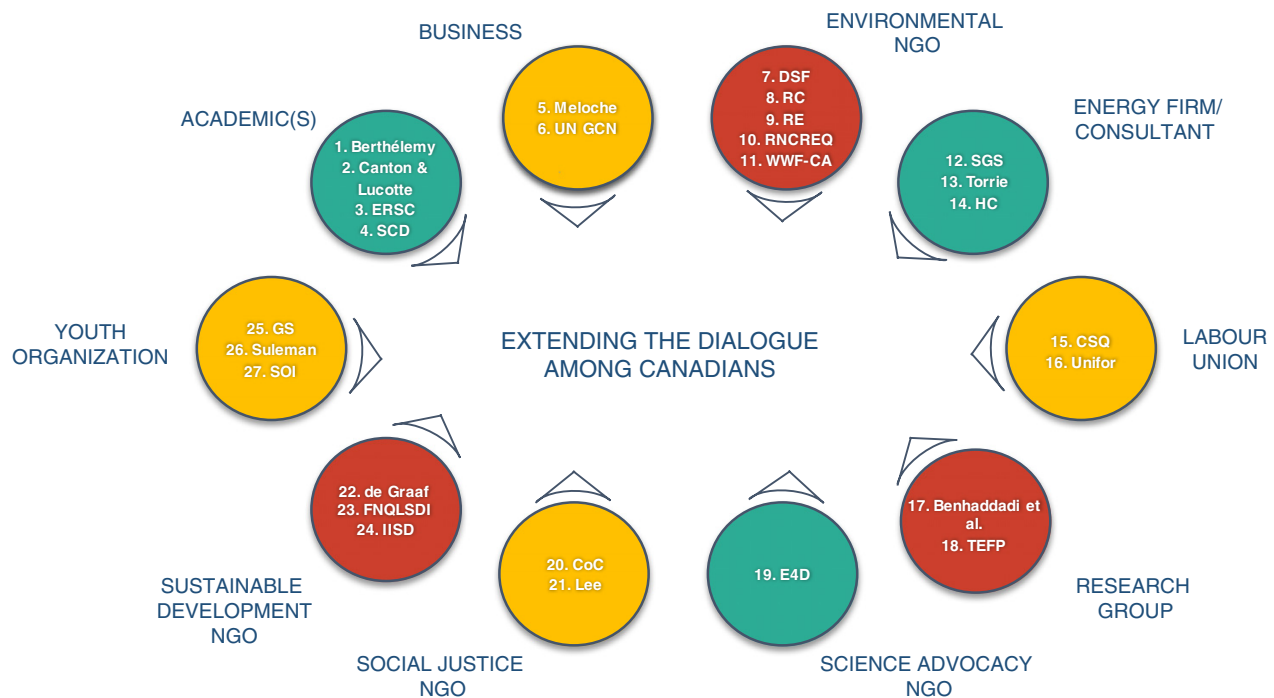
BUSINESS

5. Meloche
6. UN GCN

ENVIRONMENTAL NGO

7. DSF
8. RC
9. RE
10. RNCREQ
11. WWF-CA

ACADEMIC(S)

1. Berthélemy
2. Canton & Lucotte
3. ERSC
4. SCD

ENERGY FIRM/ CONSULTANT

12. SGS
13. Torrie
14. HC

YOUTH ORGANIZATION

25. GS
26. Suleman
27. SOI

EXTENDING THE DIALOGUE AMONG CANADIANS

15. CSQ
16. Unifor

LABOUR UNION

22. de Graaf
23. FNQLSDI
24. IISD

20. CoC
21. Lee

19. E4D

17. Benhaddadi et al.
18. TEFP

SUSTAINABLE DEVELOPMENT NGO

SOCIAL JUSTICE NGO

SCIENCE ADVOCACY NGO

RESEARCH GROUP